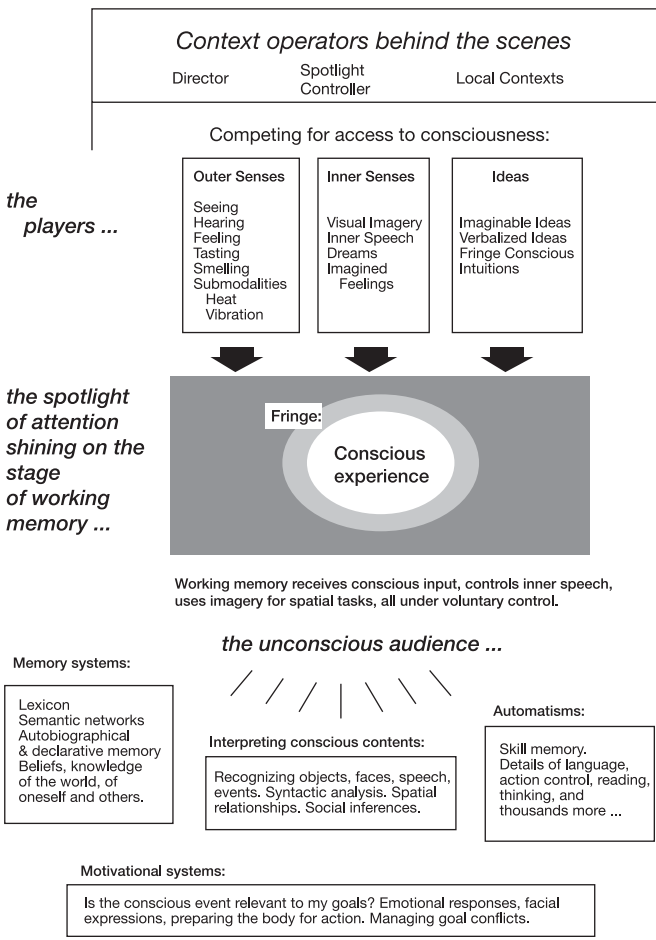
Context operators behind the scenes

Director

Spotlight Controller

Local Contexts

Competing for access to consciousness:

the players ...

Outer Senses

Seeing
Hearing
Feeling
Tasting
Smelling
Submodalities
Heat
Vibration

Inner Senses

Visual Imagery
Inner Speech
Dreams
Imagined Feelings

Ideas

Imaginable Ideas
Verbalized Ideas
Fringe Conscious
Intuitions

the spotlight of attention shining on the stage of working memory ...

Fringe:

Conscious experience

Working memory receives conscious input, controls inner speech, uses imagery for spatial tasks, all under voluntary control.

the unconscious audience ...

Memory systems:

Lexicon
Semantic networks
Autobiographical & declarative memory
Beliefs, knowledge of the world, of oneself and others.

Interpreting conscious contents:

Recognizing objects, faces, speech, events. Syntactic analysis. Spatial relationships. Social inferences.

Automatisms:

Skill memory.
Details of language, action control, reading, thinking, and thousands more ...

Motivational systems:

Is the conscious event relevant to my goals? Emotional responses, facial expressions, preparing the body for action. Managing goal conflicts.